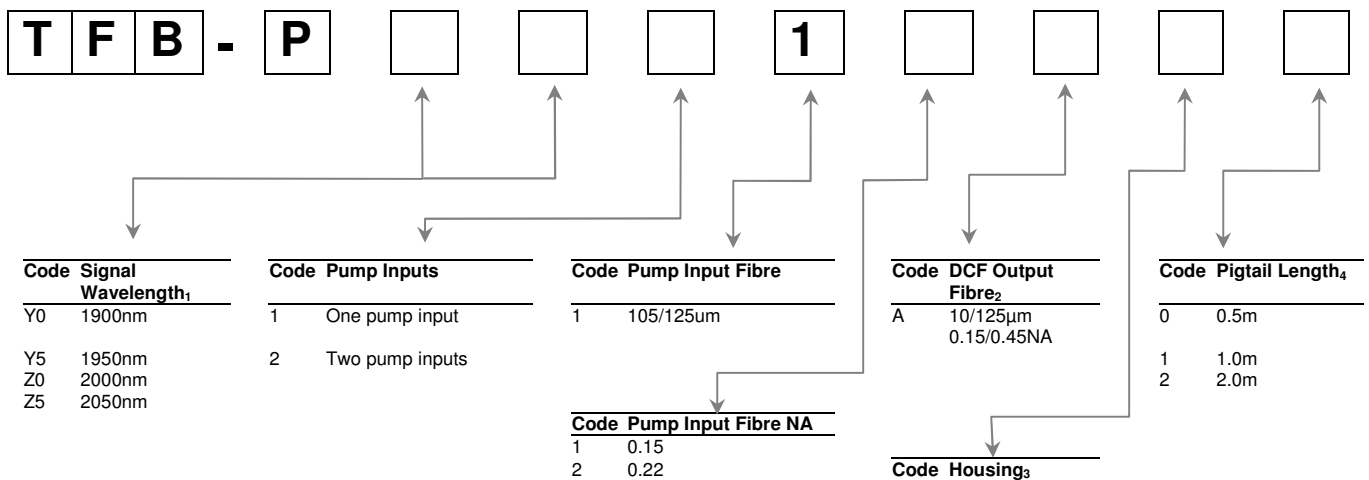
T F B - P 1

| Code | Signal Wavelength$_1$ |
|---|---|
| Y0 | 1900nm |
| Y5 | 1950nm |
| Z0 | 2000nm |
| Z5 | 2050nm |

| Code | Pump Inputs |
|---|---|
| 1 | One pump input |
| 2 | Two pump inputs |

| Code | Pump Input Fibre |
|---|---|
| 1 | 105/125um |

| Code | Pump Input Fibre NA |
|---|---|
| 1 | 0.15 |
| 2 | 0.22 |

| Code | DCF Output Fibre$_2$ |
|---|---|
| A | 10/125µm 0.15/0.45NA |

| Code | Housing$_3$ |
|---|---|

| Code | Pigtail Length$_4$ |
|---|---|
| 0 | 0.5m |
| 1 | 1.0m |
| 2 | 2.0m |